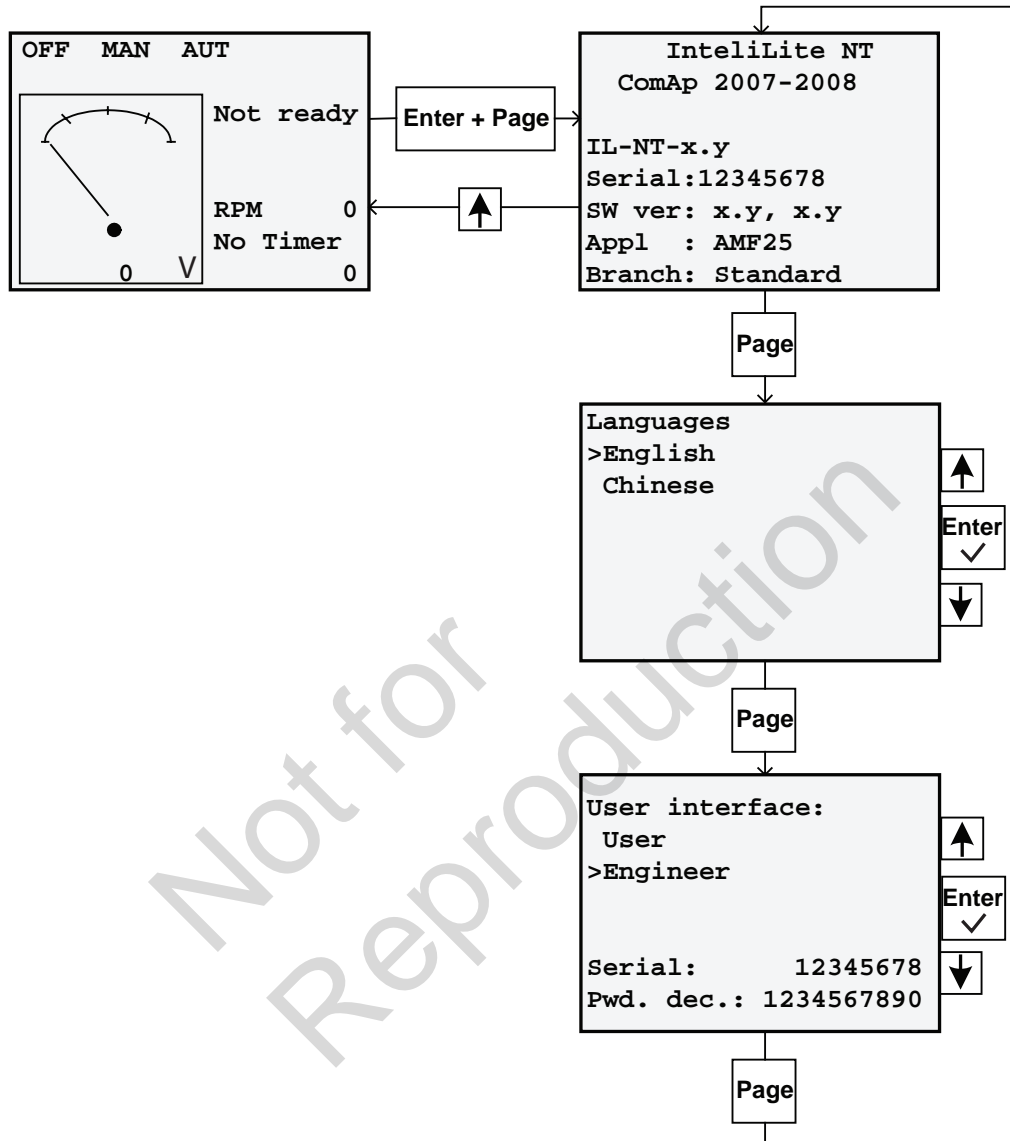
OFF MAN AUT

Not ready

RPM 0
No Timer
0 V 0

Enter + Page

InteliLite NT
ComAp 2007-2008

IL-NT-x.y
Serial:12345678
SW ver: x.y, x.y
Appl : AMF25
Branch: Standard

Page

Languages
>English
Chinese

Enter

Page

User interface:
User
>Engineer

Serial: 12345678
Pwd. dec.: 1234567890

Enter

Page

Not for Reproduction